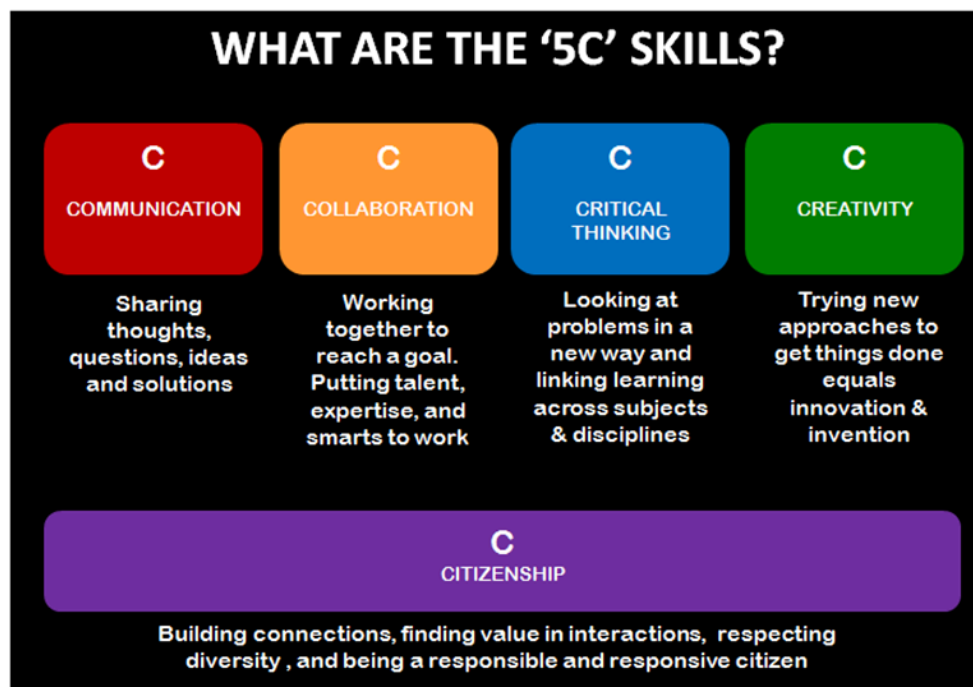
WHAT ARE THE ‘5C’ SKILLS?

C
COMMUNICATION

Sharing thoughts, questions, ideas and solutions

C
COLLABORATION

Working together to reach a goal. Putting talent, expertise, and smarts to work

C
CRITICAL THINKING

Looking at problems in a new way and linking learning across subjects & disciplines

C
CREATIVITY

Trying new approaches to get things done equals innovation & invention

C
CITIZENSHIP

Building connections, finding value in interactions, respecting diversity , and being a responsible and responsive citizen